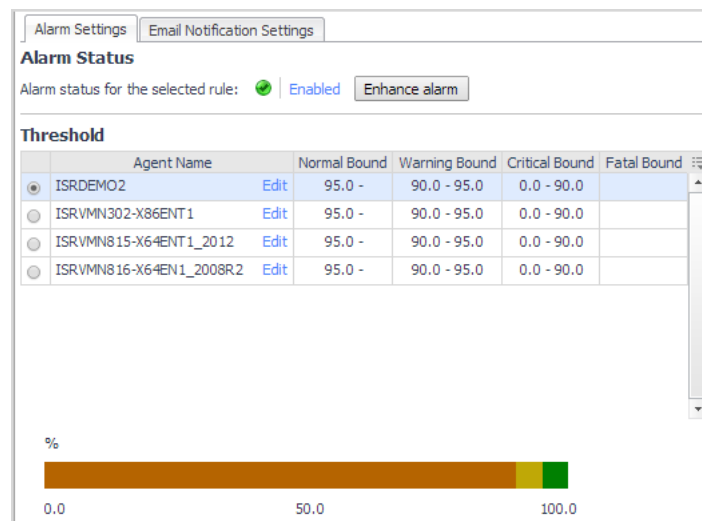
Alarm Settings | Email Notification Settings

**Alarm Status**

Alarm status for the selected rule: Enabled Enhance alarm

**Threshold**

| | Agent Name | | Normal Bound | Warning Bound | Critical Bound | Fatal Bound |
|---|---|---|---|---|---|---|
| | ISRDEMO2 | Edit | 95.0 - | 90.0 - 95.0 | 0.0 - 90.0 | |
| | ISRVMN302-X86ENT1 | Edit | 95.0 - | 90.0 - 95.0 | 0.0 - 90.0 | |
| | ISRVMN815-X64ENT1_2012 | Edit | 95.0 - | 90.0 - 95.0 | 0.0 - 90.0 | |
| | ISRVMN816-X64EN1_2008R2 | Edit | 95.0 - | 90.0 - 95.0 | 0.0 - 90.0 | |

%

0.0 50.0 100.0